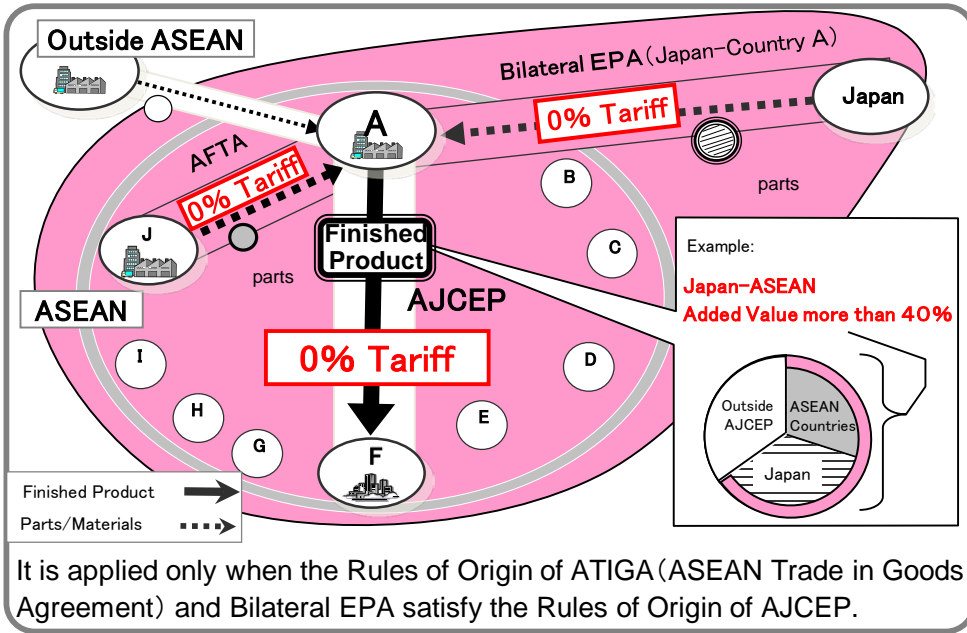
Outside ASEAN

Bilateral EPA（Japan−Country A）

Japan

A

0% Tariff

AFTA

0% Tariff

B

parts

J

Finished Product

C

parts

AJCEP

ASEAN

Example:

Japan−ASEAN
Added Value more than 40%

I

0% Tariff

D

H

E

Outside AJCEP

ASEAN Countries

G

F

Japan

Finished Product

Parts/Materials

It is applied only when the Rules of Origin of ATIGA（ASEAN Trade in Goods Agreement）and Bilateral EPA satisfy the Rules of Origin of AJCEP.